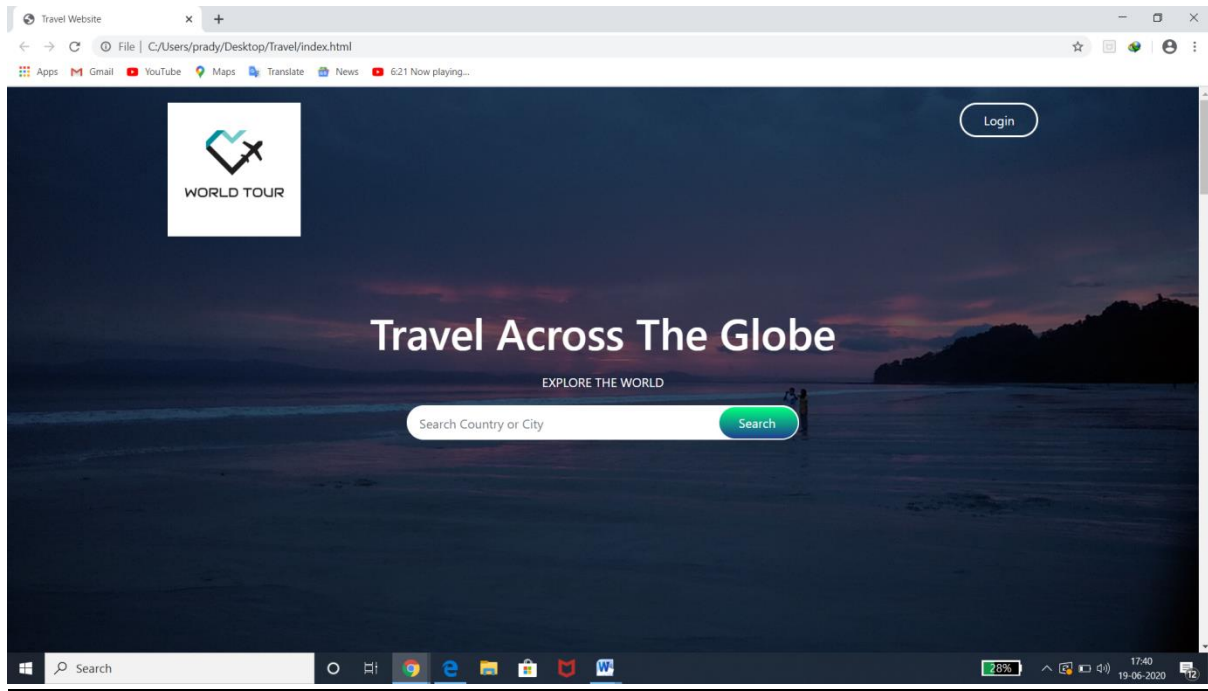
Travel Website

File | C:/Users/prady/Desktop/Travel/index.html

Apps Gmail YouTube Maps Translate News 6:21 Now playing...

WORLD TOUR

Login

Travel Across The Globe

EXPLORE THE WORLD

Search Country or City

Search

Search

28%

17:40
19-06-2020

12